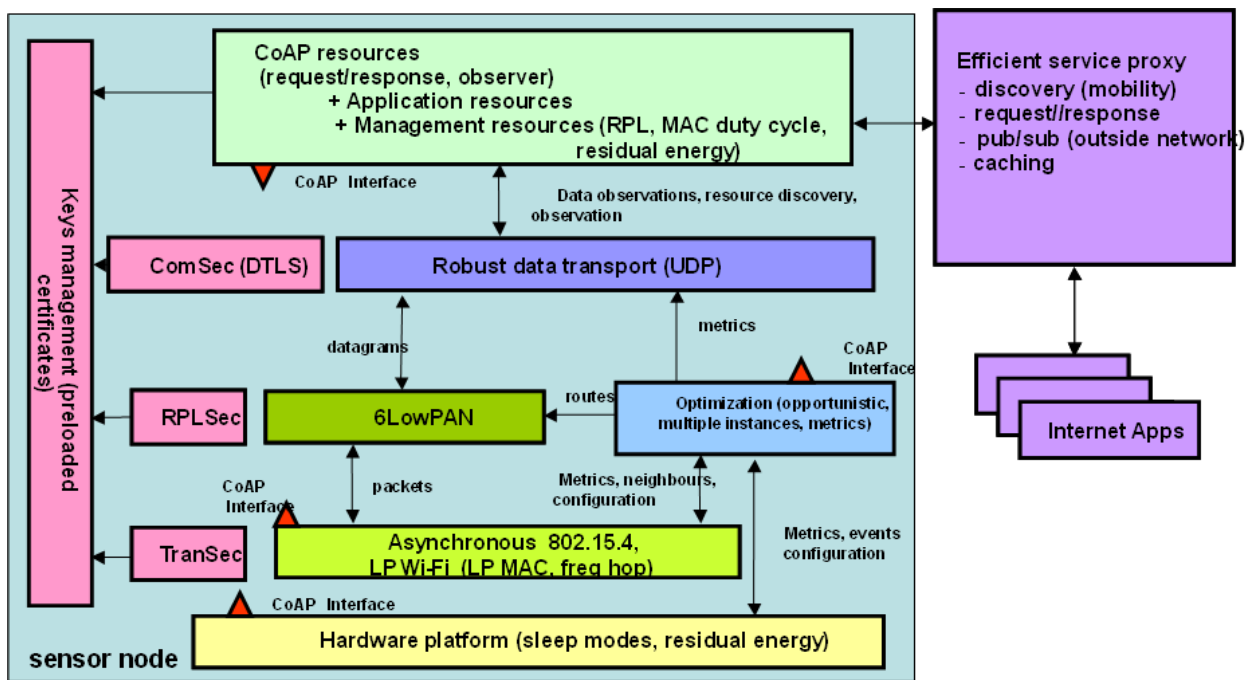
Keys management (preloaded certificates)

CoAP resources
(request/response, observer)
+ Application resources
+ Management resources (RPL, MAC duty cycle, residual energy)

CoAP Interface

Data observations, resource discovery, observation

Efficient service proxy
- discovery (mobility)
- request//response
- pub/sub (outside network)
- caching

ComSec (DTLS)

Robust data transport (UDP)

metrics

datagrams

CoAP Interface

Internet Apps

RPLSec

6LowPAN

routes

Optimization (opportunistic, multiple instances, metrics)

CoAP Interface

packets

Metrics, neighbours, configuration

Metrics, events configuration

TranSec

Asynchronous 802.15.4, LP Wi-Fi (LP MAC, freq hop)

CoAP Interface

Hardware platform (sleep modes, residual energy)

sensor node